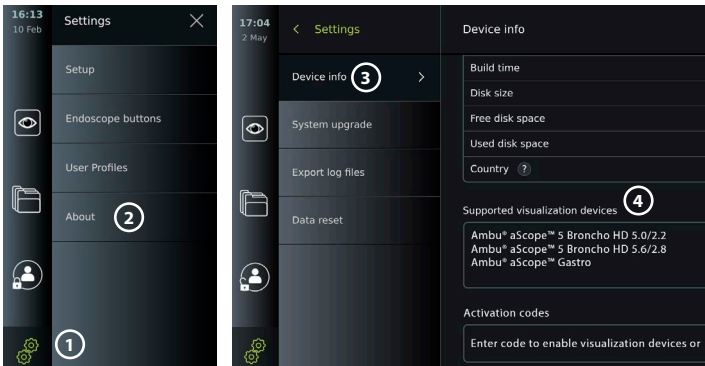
16:13
10 Feb

Settings

Setup

Endoscope buttons

User Profiles

About

2

1

17:04
2 May

< Settings

Device info

Device info

3

System upgrade

Export log files

Data reset

Build time

Disk size

Free disk space

Used disk space

Country ?

Supported visualization devices

4

Ambu® aScope™ 5 Broncho HD 5.0/2.2
Ambu® aScope™ 5 Broncho HD 5.6/2.8
Ambu® aScope™ Gastro

Activation codes

Enter code to enable visualization devices or